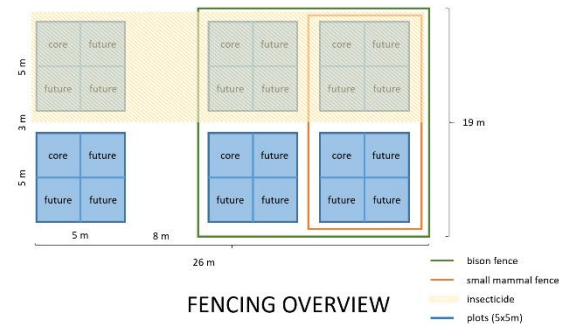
core future
future future

core future
future future

core future
future future

core future
future future

core future
future future

core future
future future

5 m
3 m
5 m
19 m
5 m
8 m
26 m

FENCING OVERVIEW

bison fence
small mammal fence
insecticide
plots (5x5m)